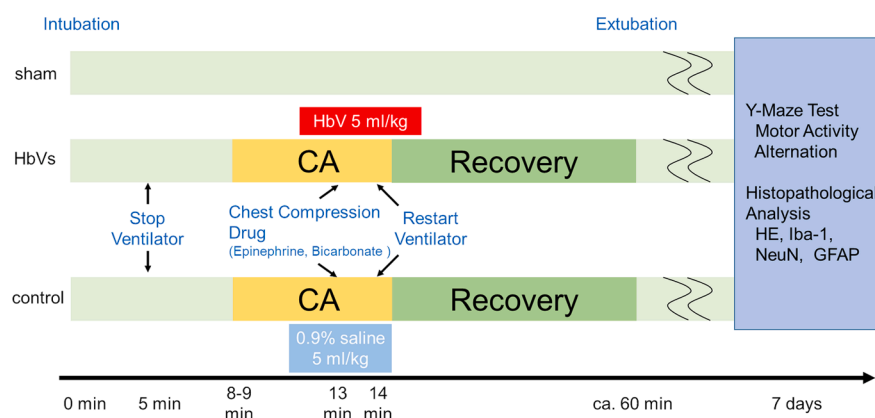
Intubation

Extubation

sham

HbV 5 ml/kg

HbVs

CA

Recovery

Stop Ventilator

Chest Compression
Drug
(Epinephrine, Bicarbonate )

Restart Ventilator

control

CA

Recovery

0.9% saline
5 ml/kg

Y-Maze Test
Motor Activity
Alternation

Histopathological
Analysis
HE, Iba-1,
NeuN, GFAP

0 min

5 min

8-9 min

13 min

14 min

ca. 60 min

7 days